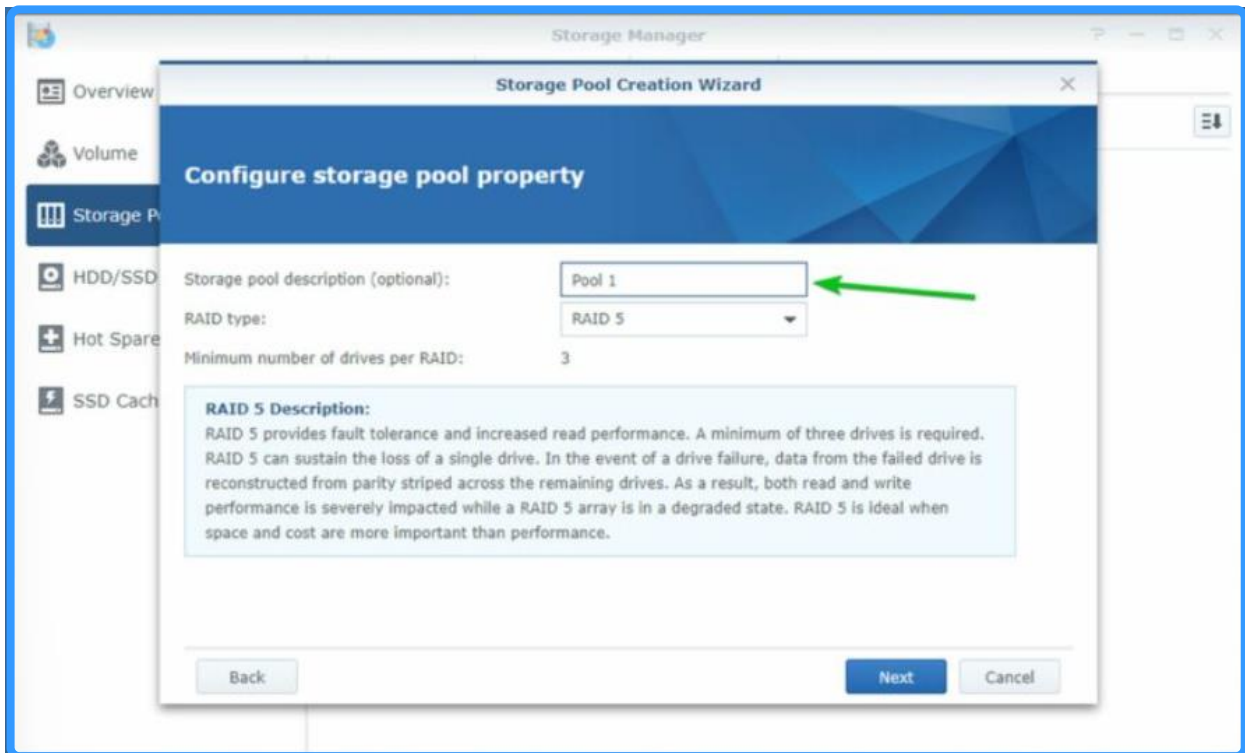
Storage Manager

Overview

Volume

Storage P

HDD/SSD

Hot Spare

SSD Cach

Storage Pool Creation Wizard

Configure storage pool property

Storage pool description (optional): Pool 1

RAID type: RAID 5

Minimum number of drives per RAID: 3

RAID 5 Description:
RAID 5 provides fault tolerance and increased read performance. A minimum of three drives is required. RAID 5 can sustain the loss of a single drive. In the event of a drive failure, data from the failed drive is reconstructed from parity striped across the remaining drives. As a result, both read and write performance is severely impacted while a RAID 5 array is in a degraded state. RAID 5 is ideal when space and cost are more important than performance.

Back

Next

Cancel